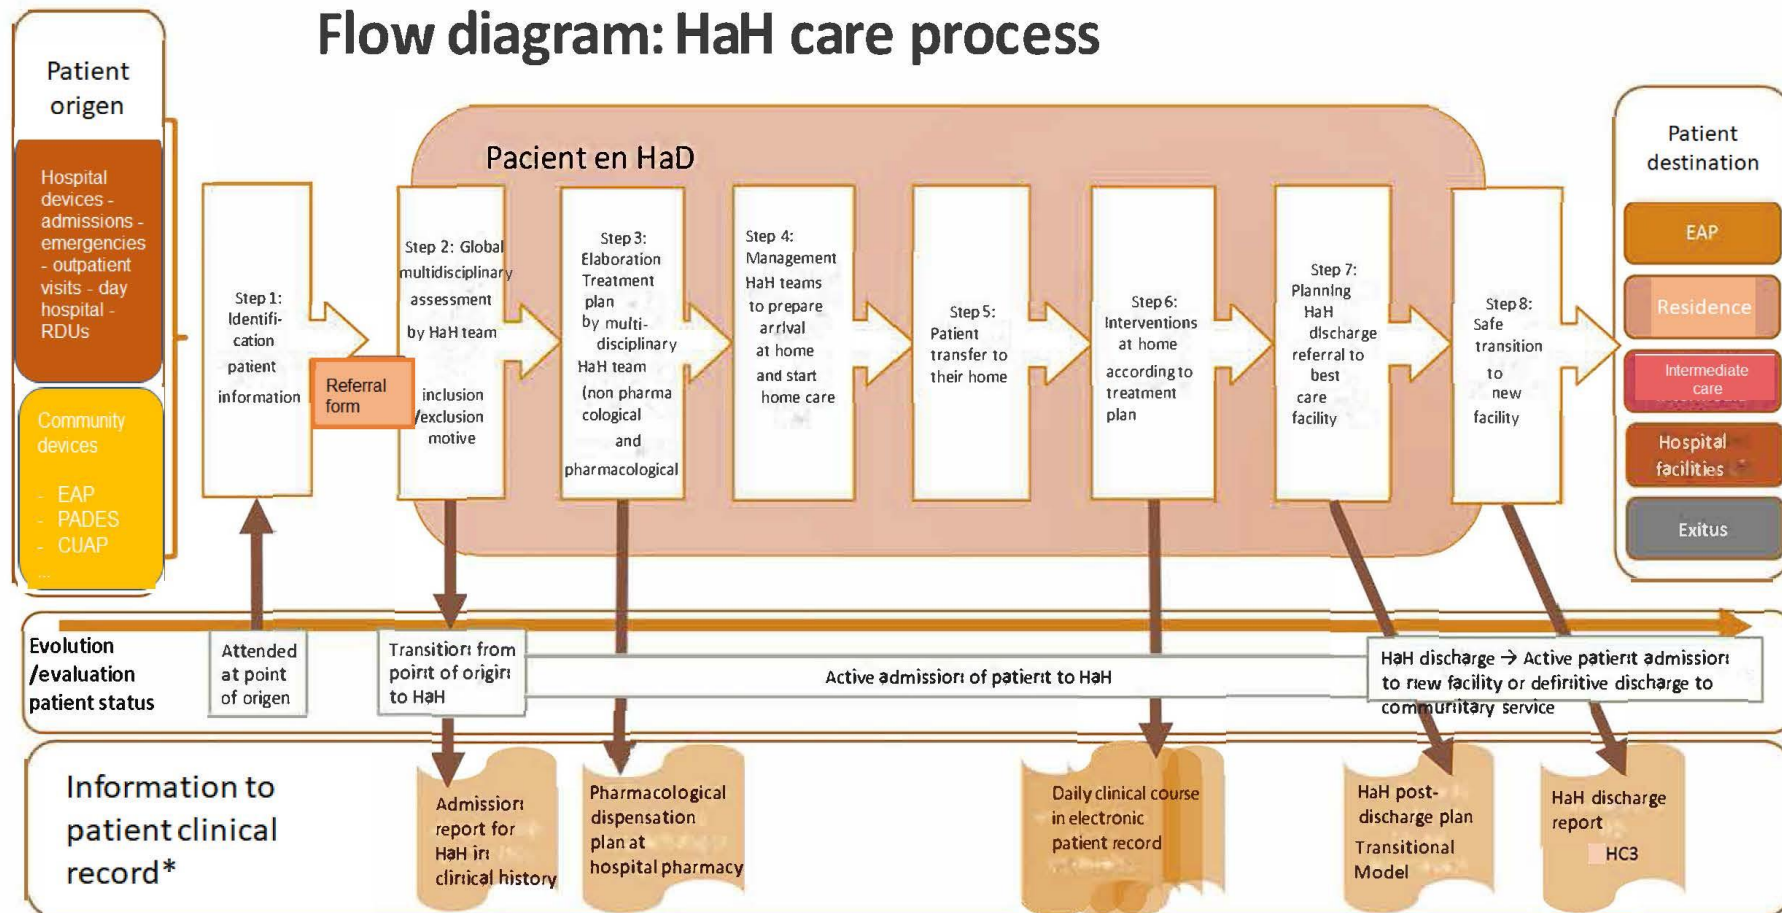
Flow diagram: HaH care process

Patient origen

Hospital devices - admissions - emergencies - outpatient visits - day hospital - RDUs

Community devices

- EAP
- PADES
- CUAP
...

Pacient en HaD

Step 1: Identification patient information

Referral form

Step 2: Global multidisciplinary assessment by HaH team inclusion /exclusion motive

Step 3: Elaboration Treatment plan by multidisciplinary HaH team (non pharmacological and pharmacological

Step 4: Management HaH teams to prepare arrival at home and start home care

Step 5: Patient transfer to their home

Step 6: Interventions at home according to treatment plan

Step 7: Planning HaH discharge referral to best care facility

Step 8: Safe transition to new facility

Patient destination

EAP

Residence

Intermediate care

Hospital facilities

Exitus

Evolution /evaluation patient status

Attended at point of origen

Transition from point of origin to HaH

Active admission of patient to HaH

HaH discharge → Active patient admission to new facility or definitive discharge to communitary service

Information to patient clinical record*

Admission report for HaH in clinical history

Pharmacological dispensation plan at hospital pharmacy

Daily clinical course in electronic patient record

HaH post-discharge plan Transitional Model

HaH discharge report HC3